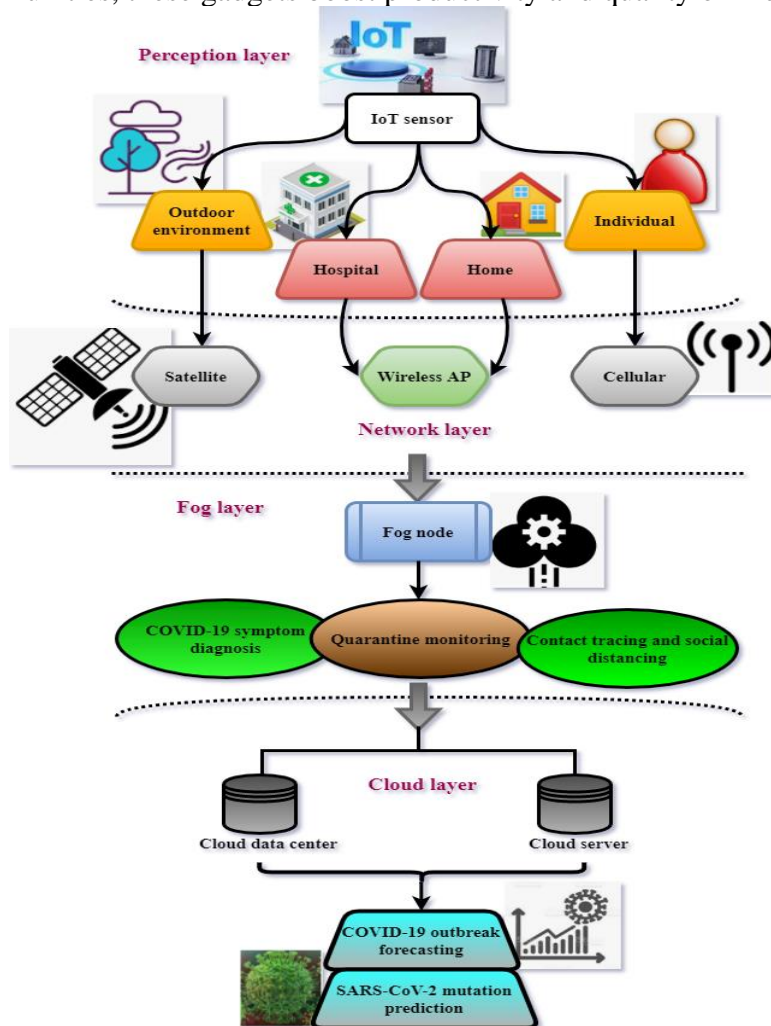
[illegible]

Perception layer

IoT

IoT sensor

Outdoor environment

Hospital

Home

Individual

Satellite

Wireless AP

Cellular

Network layer

Fog layer

Fog node

COVID-19 symptom diagnosis

Quarantine monitoring

Contact tracing and social distancing

Cloud layer

Cloud data center

Cloud server

COVID-19 outbreak forecasting

SARS-CoV-2 mutation prediction